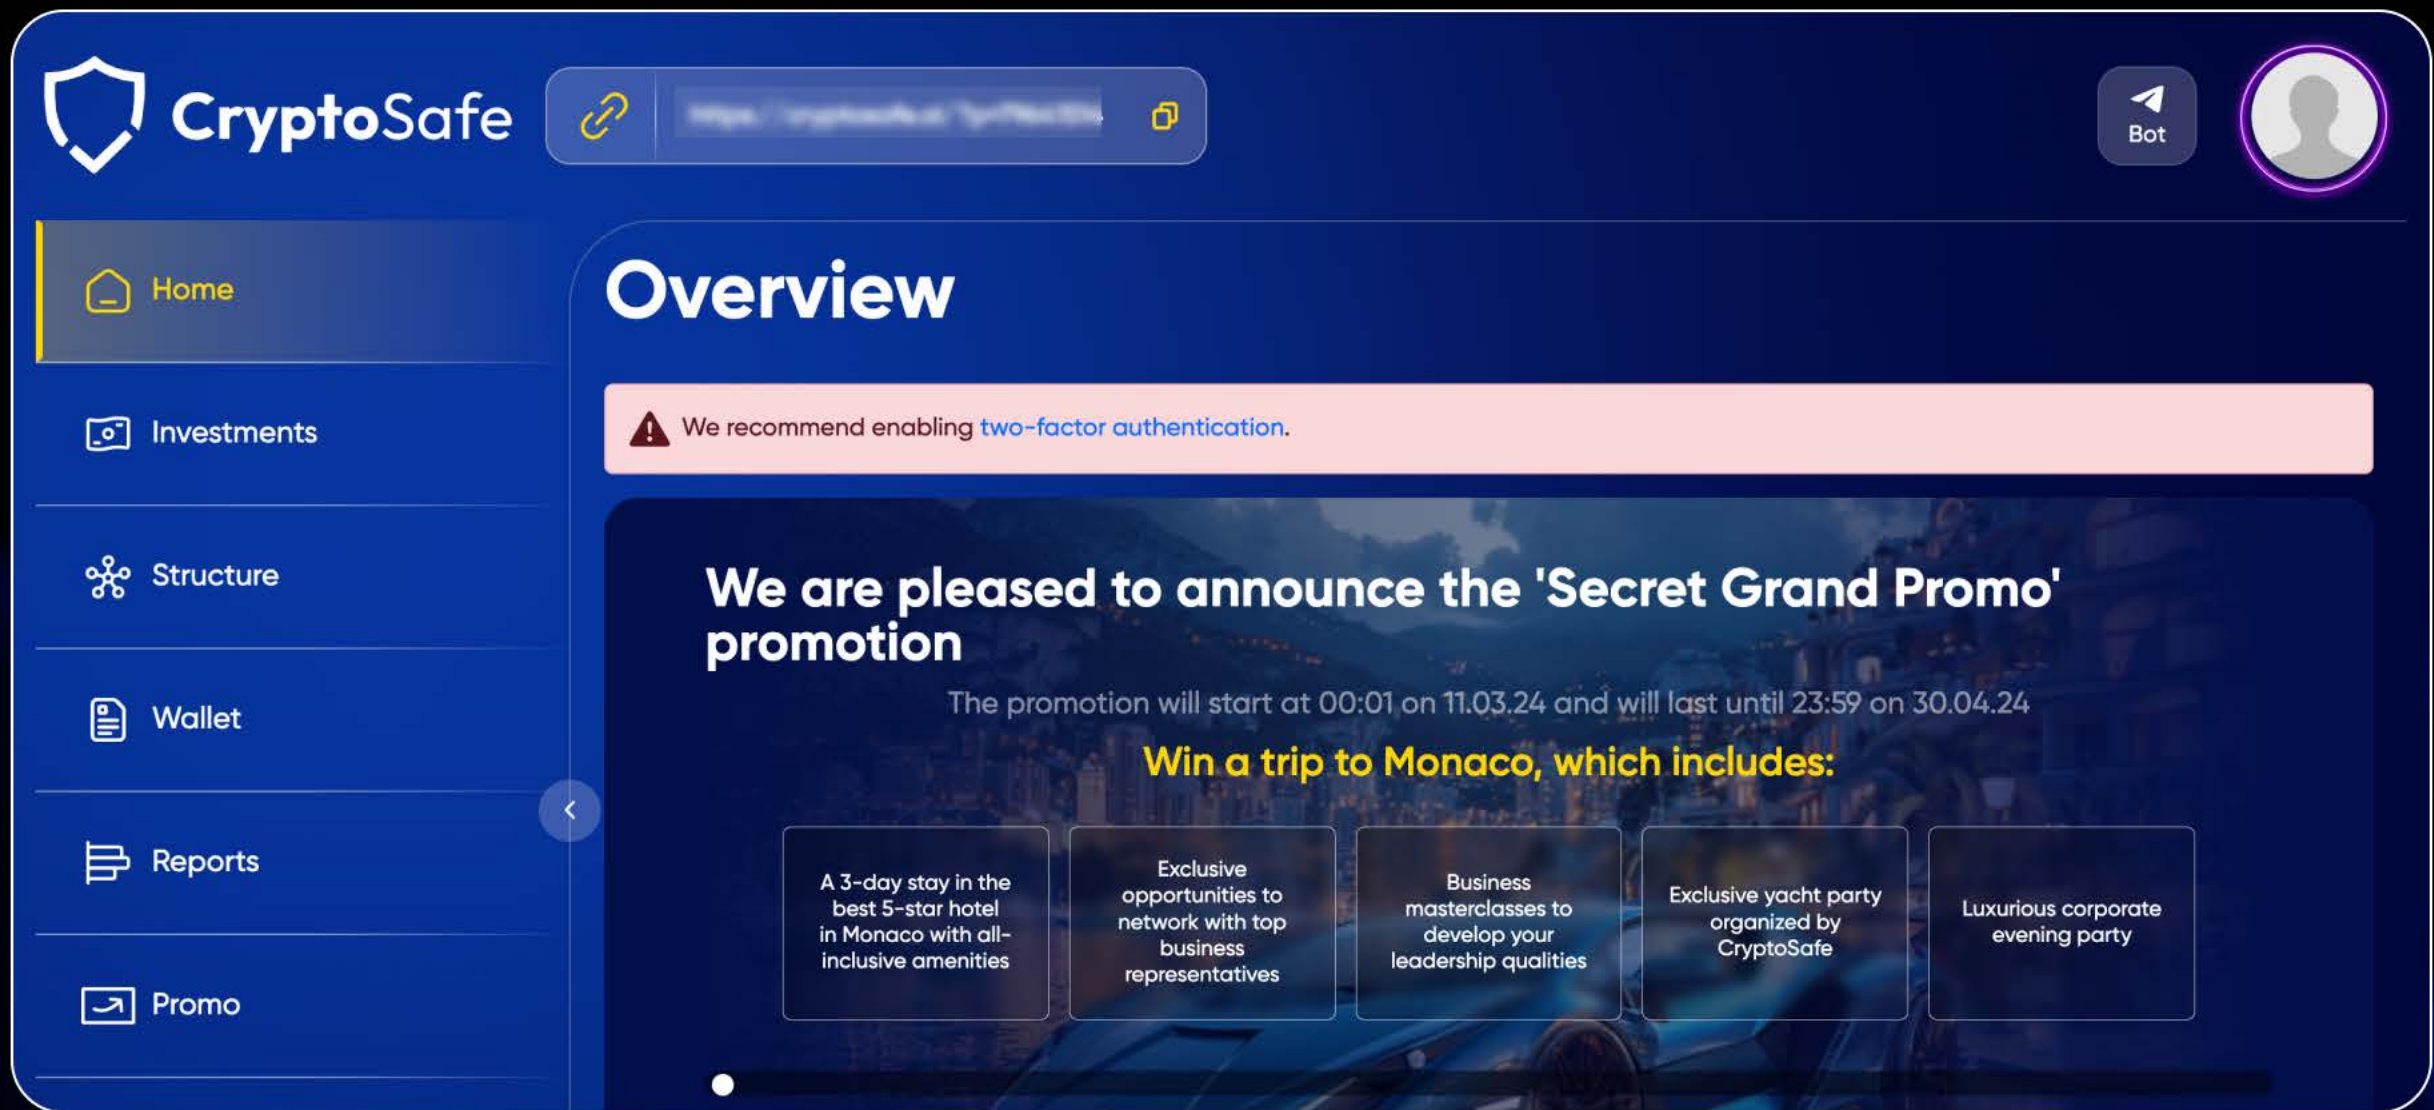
CryptoSafe

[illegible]

Bot

Home

Investments

Structure

Wallet

Reports

Promo

Overview

We recommend enabling two-factor authentication.

We are pleased to announce the 'Secret Grand Promo' promotion

The promotion will start at 00:01 on 11.03.24 and will last until 23:59 on 30.04.24

Win a trip to Monaco, which includes:

A 3-day stay in the best 5-star hotel in Monaco with all-inclusive amenities

Exclusive opportunities to network with top business representatives

Business masterclasses to develop your leadership qualities

Exclusive yacht party organized by CryptoSafe

Luxurious corporate evening party